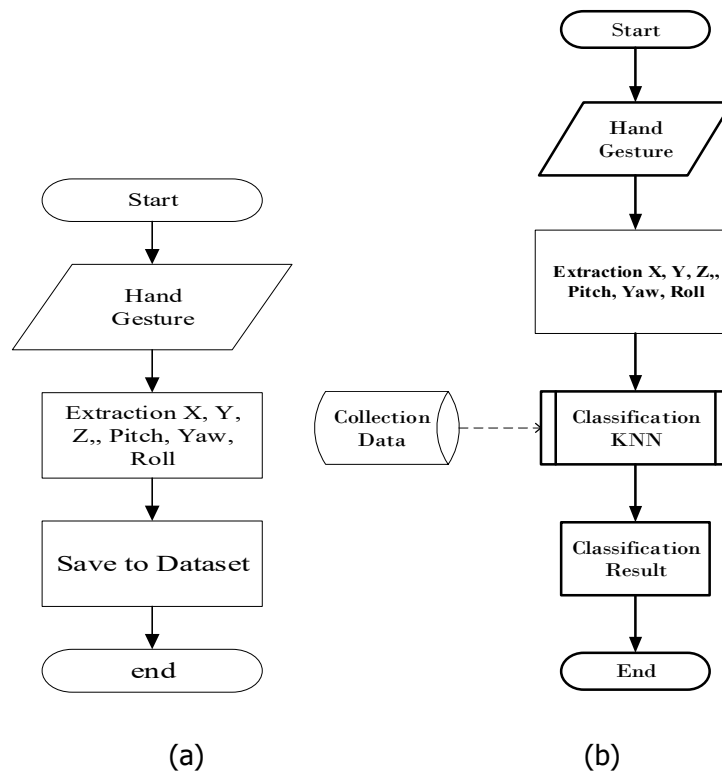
Start

Hand Gesture

Extraction X, Y, Z,, Pitch, Yaw, Roll

Save to Dataset

end

(a)

Start

Hand Gesture

Extraction X, Y, Z,, Pitch, Yaw, Roll

Collection Data

Classification KNN

Classification Result

End

(b)